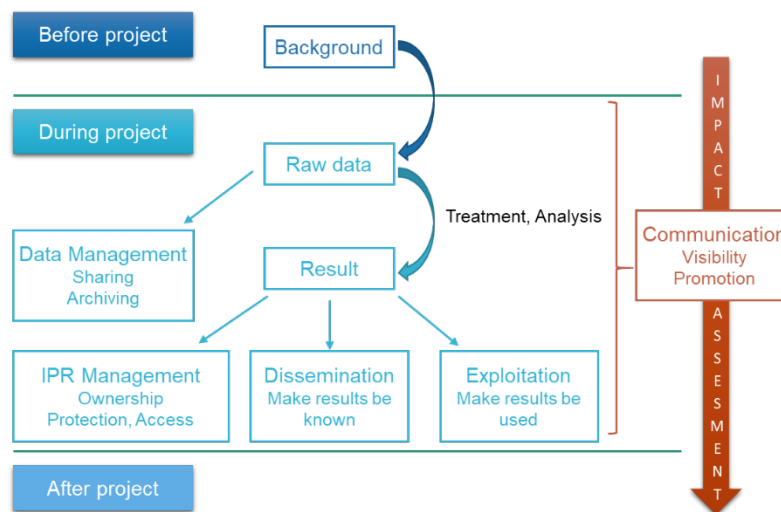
Before project

Background

During project

Raw data

Treatment, Analysis

Data Management
Sharing
Archiving

Result

IPR Management
Ownership
Protection, Access

Dissemination
Make results be known

Exploitation
Make results be used

After project

I
M
P
A
C
T

Communicatio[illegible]
Visibility
Promotion

A
S
S
E
S
M
E
N
T